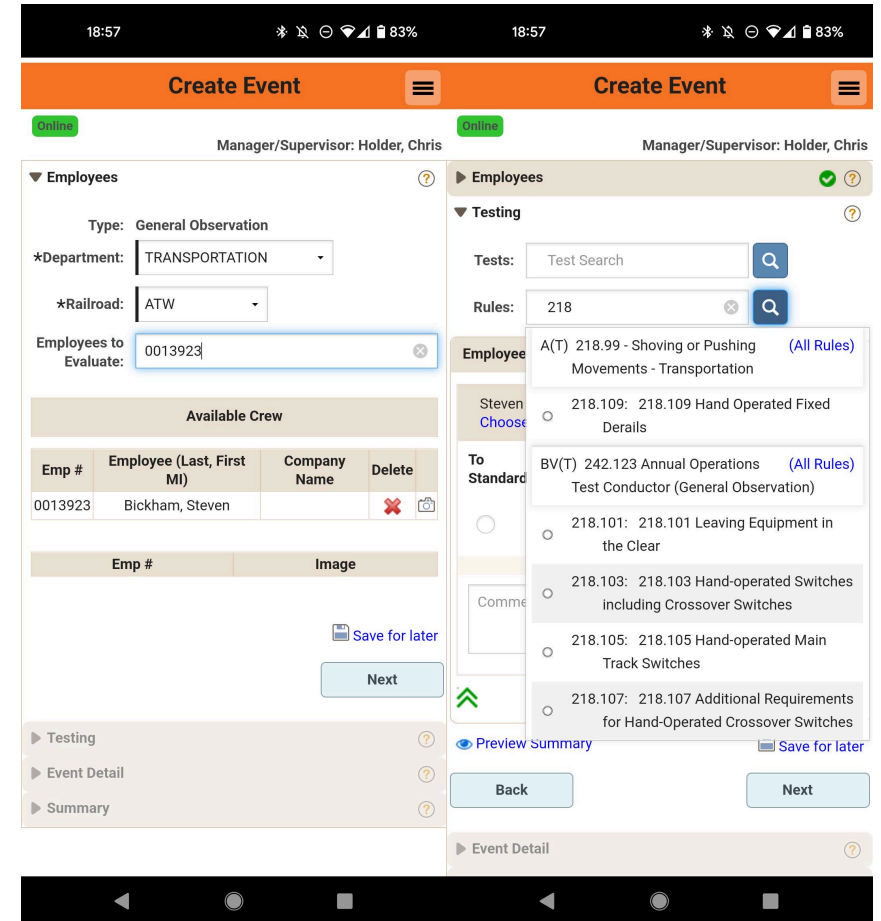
18:57 83%

Create Event

Online

Manager/Supervisor: Holder, Chris

Employees

Type: General Observation

*Department: TRANSPORTATION

*Railroad: ATW

Employees to Evaluate: 0013923

Available Crew

| Emp # | Employee (Last, First MI) | Company Name | Delete |
|---|---|---|---|
| 0013923 | Bickham, Steven | | |

| Emp # | Image |
|---|---|

Save for later

Next

Testing

Event Detail

Summary

18:57 83%

Create Event

Online

Manager/Supervisor: Holder, Chris

Employees

Testing

Tests: Test Search

Rules: 218

A(T) 218.99 - Shoving or Pushing Movements - Transportation (All Rules)

218.109: 218.109 Hand Operated Fixed Derails

BV(T) 242.123 Annual Operations Test Conductor (General Observation) (All Rules)

218.101: 218.101 Leaving Equipment in the Clear

218.103: 218.103 Hand-operated Switches including Crossover Switches

218.105: 218.105 Hand-operated Main Track Switches

218.107: 218.107 Additional Requirements for Hand-Operated Crossover Switches

Employee

Steven

Choose

To Standard

Comme

Preview Summary

Save for later

Back

Next

Event Detail